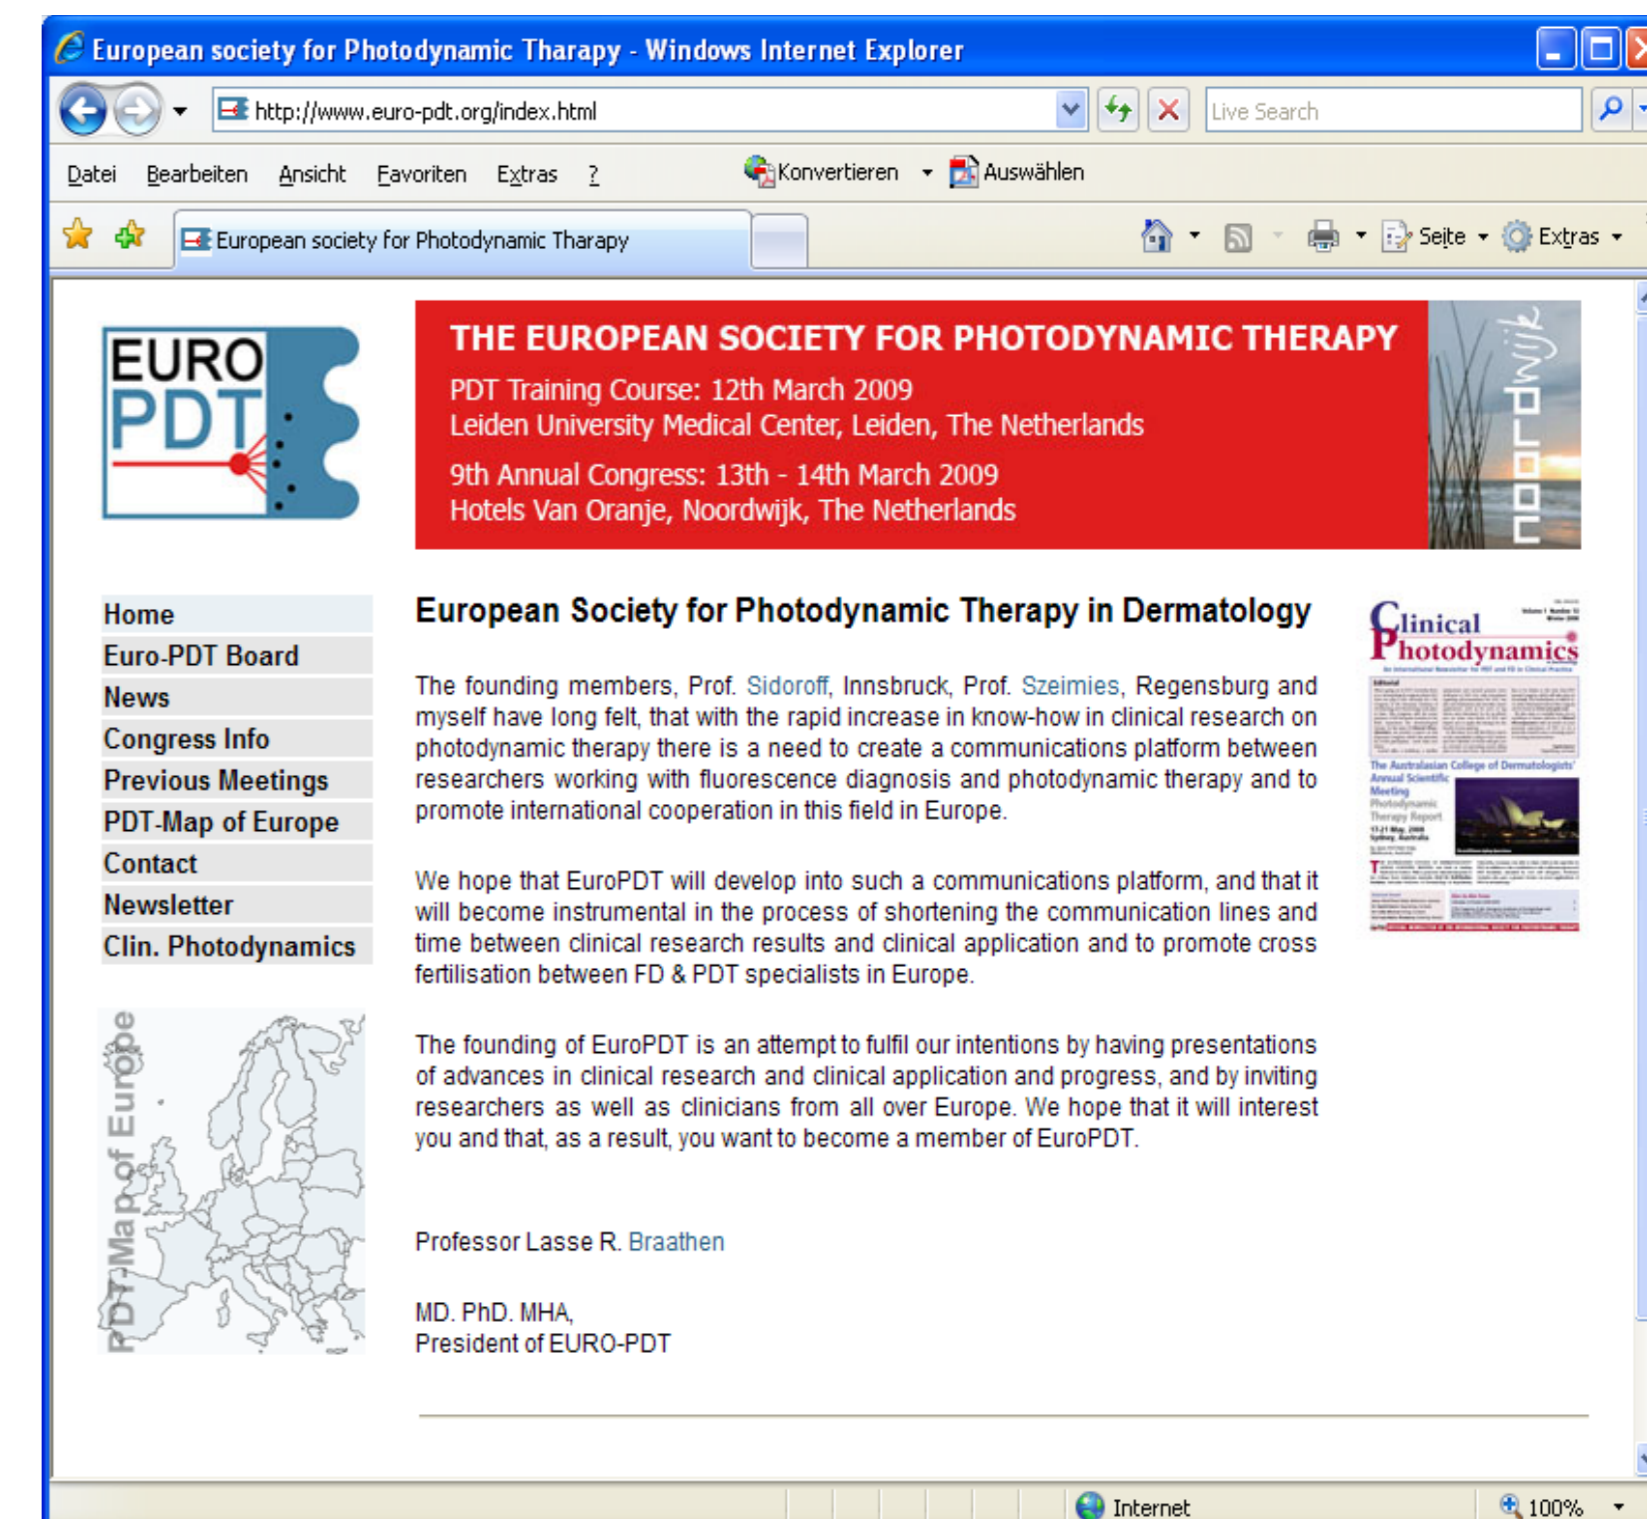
European society for Photodynamic Tharapy - Windows Internet Explorer

http://www.euro-pdt.org/index.html

Live Search

Datei Bearbeiten Ansicht Favoriten Extras ?

Konvertieren Auswählen

European society for Photodynamic Tharapy

Seite Extras

EURO PDT

THE EUROPEAN SOCIETY FOR PHOTODYNAMIC THERAPY

PDT Training Course: 12th March 2009
Leiden University Medical Center, Leiden, The Netherlands

9th Annual Congress: 13th - 14th March 2009
Hotels Van Oranje, Noordwijk, The Netherlands

noordwijk

Home
Euro-PDT Board
News
Congress Info
Previous Meetings
PDT-Map of Europe
Contact
Newsletter
Clin. Photodynamics

PDT-Map of Europe

European Society for Photodynamic Therapy in Dermatology

The founding members, Prof. Sidoroff, Innsbruck, Prof. Szeimies, Regensburg and myself have long felt, that with the rapid increase in know-how in clinical research on photodynamic therapy there is a need to create a communications platform between researchers working with fluorescence diagnosis and photodynamic therapy and to promote international cooperation in this field in Europe.

We hope that EuroPDT will develop into such a communications platform, and that it will become instrumental in the process of shortening the communication lines and time between clinical research results and clinical application and to promote cross fertilisation between FD & PDT specialists in Europe.

The founding of EuroPDT is an attempt to fulfil our intentions by having presentations of advances in clinical research and clinical application and progress, and by inviting researchers as well as clinicians from all over Europe. We hope that it will interest you and that, as a result, you want to become a member of EuroPDT.

Professor Lasse R. Braathen

MD. PhD. MHA,
President of EURO-PDT

Clinical Photodynamics

The Australasian College of Dermatologists' Annual Scientific Meeting

Internet

100%